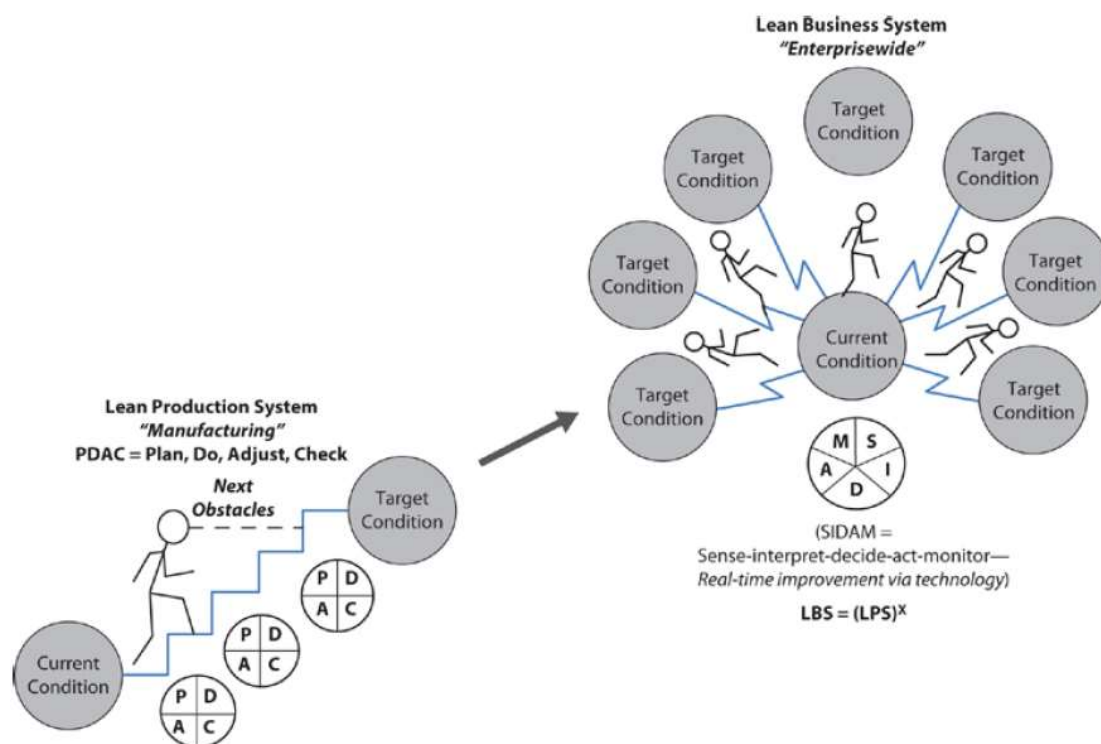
Lean Business System
*"Enterprisewide"*

Target Condition

Target Condition

Target Condition

Target Condition

Target Condition

Current Condition

Target Condition

Target Condition

Target Condition

M S
A I
D

(SIDAM =
Sense-interpret-decide-act-monitor—
*Real-time improvement via technology*)

LBS = $(LPS)^X$

Lean Production System
*"Manufacturing"*
PDAC = Plan, Do, Adjust, Check

*Next Obstacles*

Target Condition

P D
A C

P D
A C

P D
A C

Current Condition